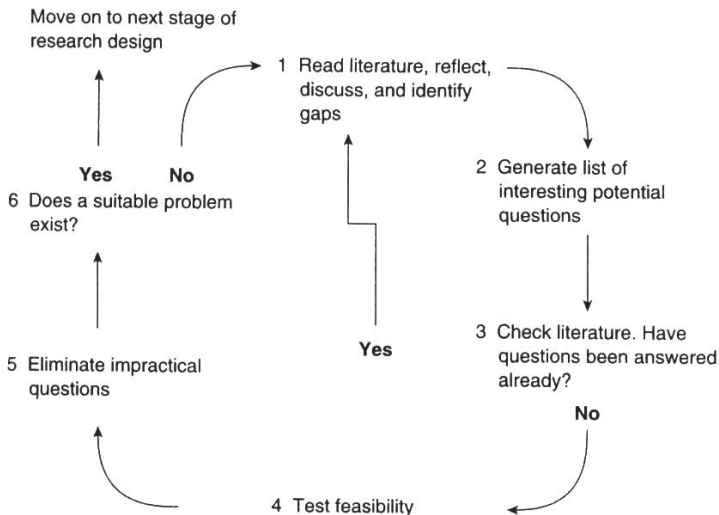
Move on to next stage of research design

1 Read literature, reflect, discuss, and identify gaps

Yes No

6 Does a suitable problem exist?

2 Generate list of interesting potential questions

Yes

3 Check literature. Have questions been answered already?

5 Eliminate impractical questions

No

4 Test feasibility